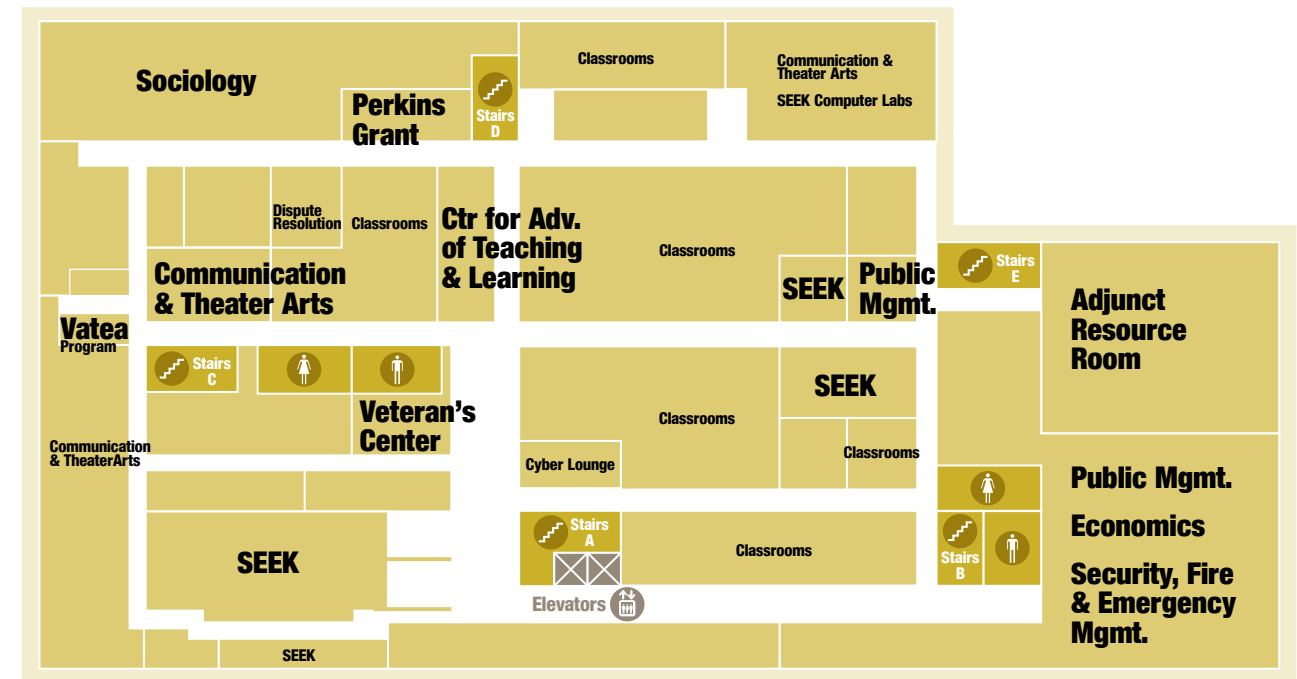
Sociology

Perkins Grant

Stairs D

Classrooms

Communication & Theater Arts

SEEK Computer Labs

Dispute Resolution

Classrooms

Ctr for Adv. of Teaching & Learning

Classrooms

SEEK

Public Mgmt.

Stairs E

Adjunct Resource Room

Communication & Theater Arts

Vatea Program

Stairs C

Veteran's Center

SEEK

Classrooms

Classrooms

Cyber Lounge

Communication & TheaterArts

Public Mgmt.

Economics

Security, Fire & Emergency Mgmt.

Stairs A

Classrooms

Stairs B

SEEK

Elevators

SEEK